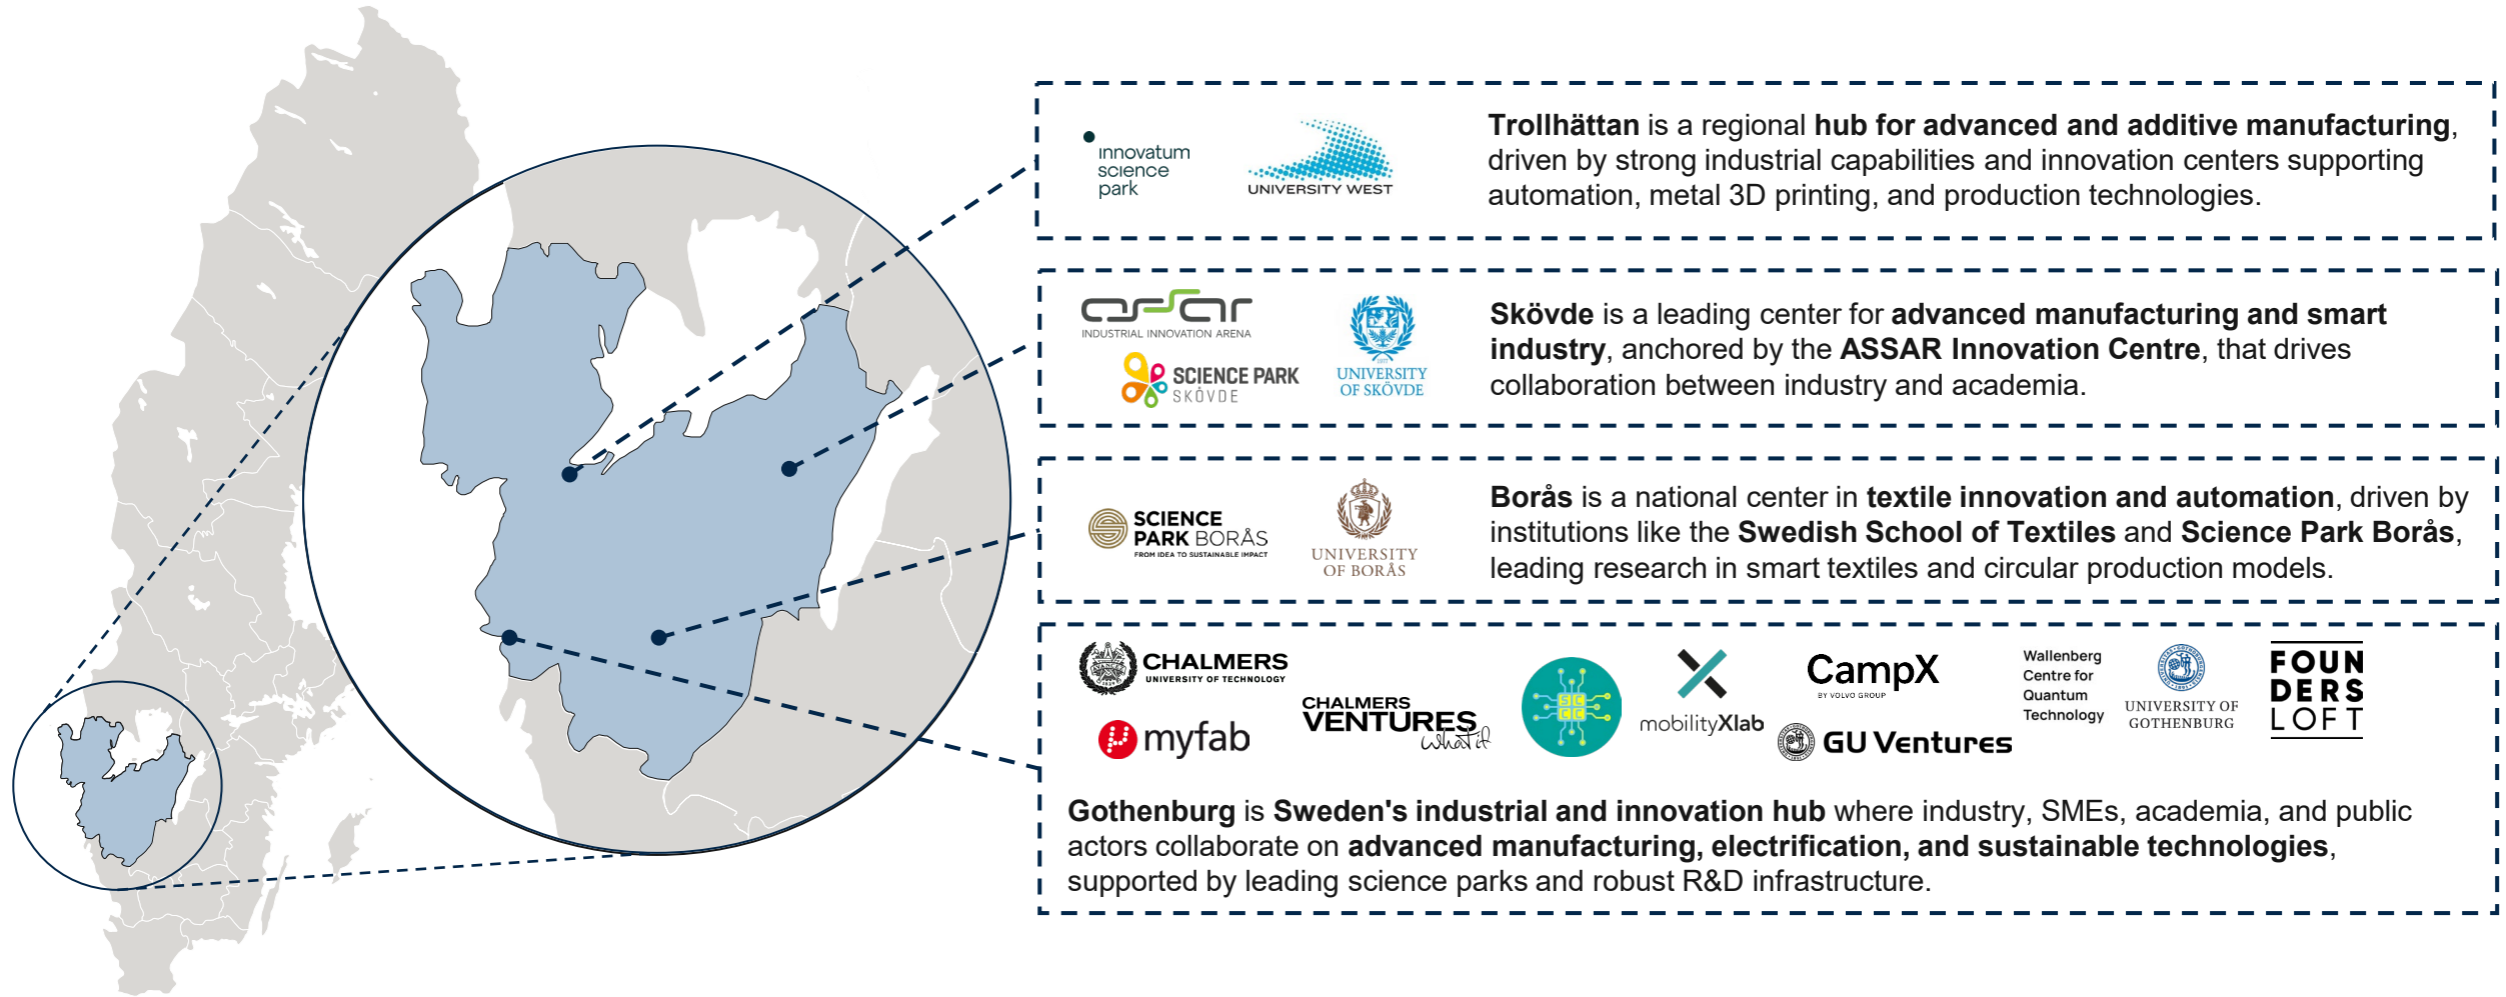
innovatum science park

UNIVERSITY WEST

**Trollhättan** is a regional **hub for advanced and additive manufacturing**, driven by strong industrial capabilities and innovation centers supporting automation, metal 3D printing, and production technologies.

assar INDUSTRIAL INNOVATION ARENA

SCIENCE PARK SKÖVDE

UNIVERSITY OF SKÖVDE

**Skövde** is a leading center for **advanced manufacturing and smart industry**, anchored by the **ASSAR Innovation Centre**, that drives collaboration between industry and academia.

SCIENCE PARK BORÅS FROM IDEA TO SUSTAINABLE IMPACT

UNIVERSITY OF BORÅS

**Borås** is a national center in **textile innovation and automation**, driven by institutions like the **Swedish School of Textiles** and **Science Park Borås**, leading research in smart textiles and circular production models.

CHALMERS UNIVERSITY OF TECHNOLOGY

myfab

CHALMERS VENTURES what if

SC CC

mobilityXlab

CampX BY VOLVO GROUP

GU Ventures

Wallenberg Centre for Quantum Technology

UNIVERSITY OF GOTHENBURG

FOUN DERS LOFT

**Gothenburg** is **Sweden's industrial and innovation hub** where industry, SMEs, academia, and public actors collaborate on **advanced manufacturing, electrification, and sustainable technologies**, supported by leading science parks and robust R&D infrastructure.